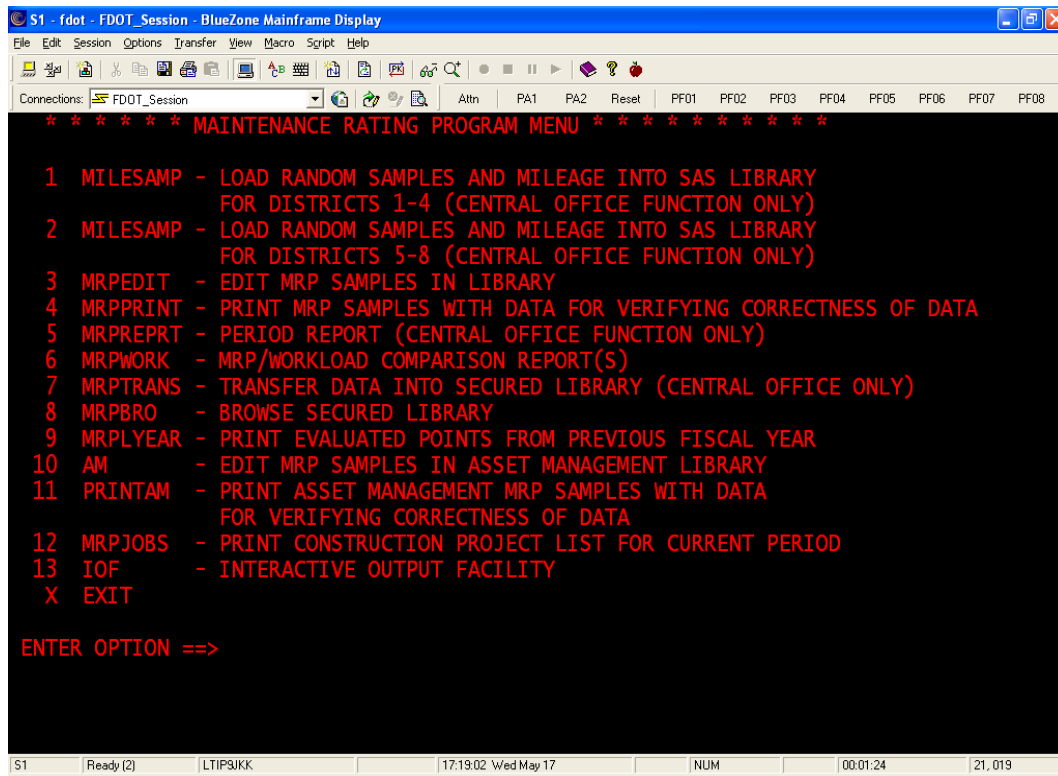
S1 - fdot - FDOT_Session - BlueZone Mainframe Display

File Edit Session Options Transfer View Macro Script Help

Connections: FDOT_Session Attn PA1 PA2 Reset PF01 PF02 PF03 PF04 PF05 PF06 PF07 PF08

* * * * * * MAINTENANCE RATING PROGRAM MENU * * * * * * * * * * *

1 MILESAMP - LOAD RANDOM SAMPLES AND MILEAGE INTO SAS LIBRARY
FOR DISTRICTS 1-4 (CENTRAL OFFICE FUNCTION ONLY)
2 MILESAMP - LOAD RANDOM SAMPLES AND MILEAGE INTO SAS LIBRARY
FOR DISTRICTS 5-8 (CENTRAL OFFICE FUNCTION ONLY)
3 MRPEDIT - EDIT MRP SAMPLES IN LIBRARY
4 MRPPRINT - PRINT MRP SAMPLES WITH DATA FOR VERIFYING CORRECTNESS OF DATA
5 MRPREPRT - PERIOD REPORT (CENTRAL OFFICE FUNCTION ONLY)
6 MRPWORK - MRP/WORKLOAD COMPARISON REPORT(S)
7 MRPTRANS - TRANSFER DATA INTO SECURED LIBRARY (CENTRAL OFFICE ONLY)
8 MRPBRO - BROWSE SECURED LIBRARY
9 MRPLYEAR - PRINT EVALUATED POINTS FROM PREVIOUS FISCAL YEAR
10 AM - EDIT MRP SAMPLES IN ASSET MANAGEMENT LIBRARY
11 PRINTAM - PRINT ASSET MANAGEMENT MRP SAMPLES WITH DATA
FOR VERIFYING CORRECTNESS OF DATA
12 MRPJOBS - PRINT CONSTRUCTION PROJECT LIST FOR CURRENT PERIOD
13 IOF - INTERACTIVE OUTPUT FACILITY
X EXIT

ENTER OPTION ==>

S1 Ready (2) LTIP9JKK 17:19:02 Wed May 17 NUM 00:01:24 21, 019